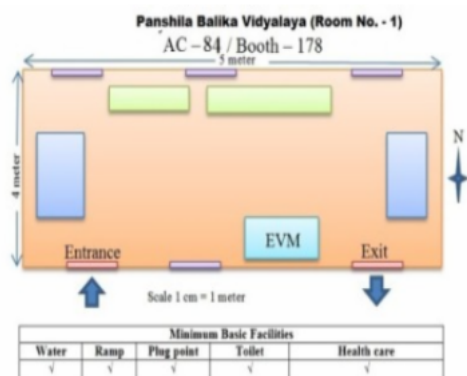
Panshila Balika Vidyalaya (Room No. - 1)

AC – 84 / Booth – 178

5 meter

4 meter

N

EVM

Entrance

Exit

Scale 1 cm = 1 meter

| Minimum Basic Facilities | | | | |
|---|---|---|---|---|
| Water | Ramp | Plug point | Toilet | Health care |
| √ | √ | √ | √ | √ |